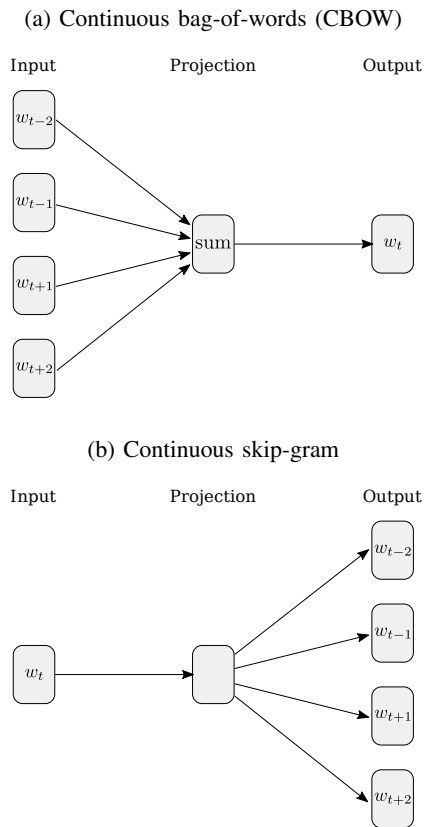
(a) Continuous bag-of-words (CBOW)

Input

Projection

Output

$w_{t-2}$

$w_{t-1}$

$w_{t+1}$

$w_{t+2}$

sum

$w_t$

(b) Continuous skip-gram

Input

Projection

Output

$w_t$

$w_{t-2}$

$w_{t-1}$

$w_{t+1}$

$w_{t+2}$